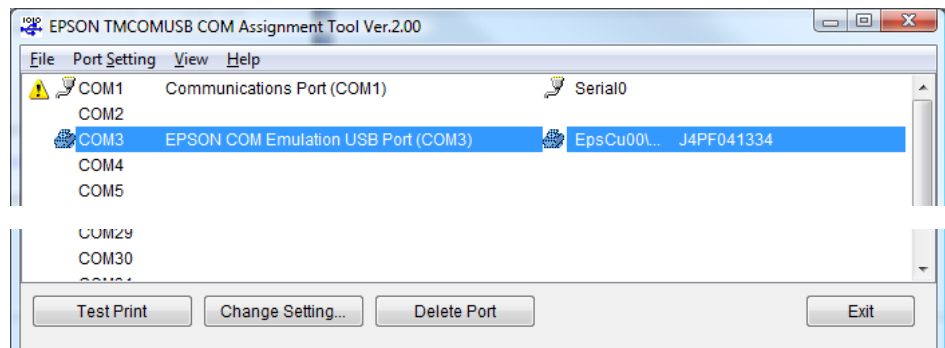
EPSON TMCOMUSB COM Assignment Tool Ver.2.00

File Port Setting View Help

COM1 Communications Port (COM1) Serial0
COM2
COM3 EPSON COM Emulation USB Port (COM3) EpsCu00\... J4PF041334
COM4
COM5

COM29
COM30
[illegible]

Test Print Change Setting... Delete Port Exit